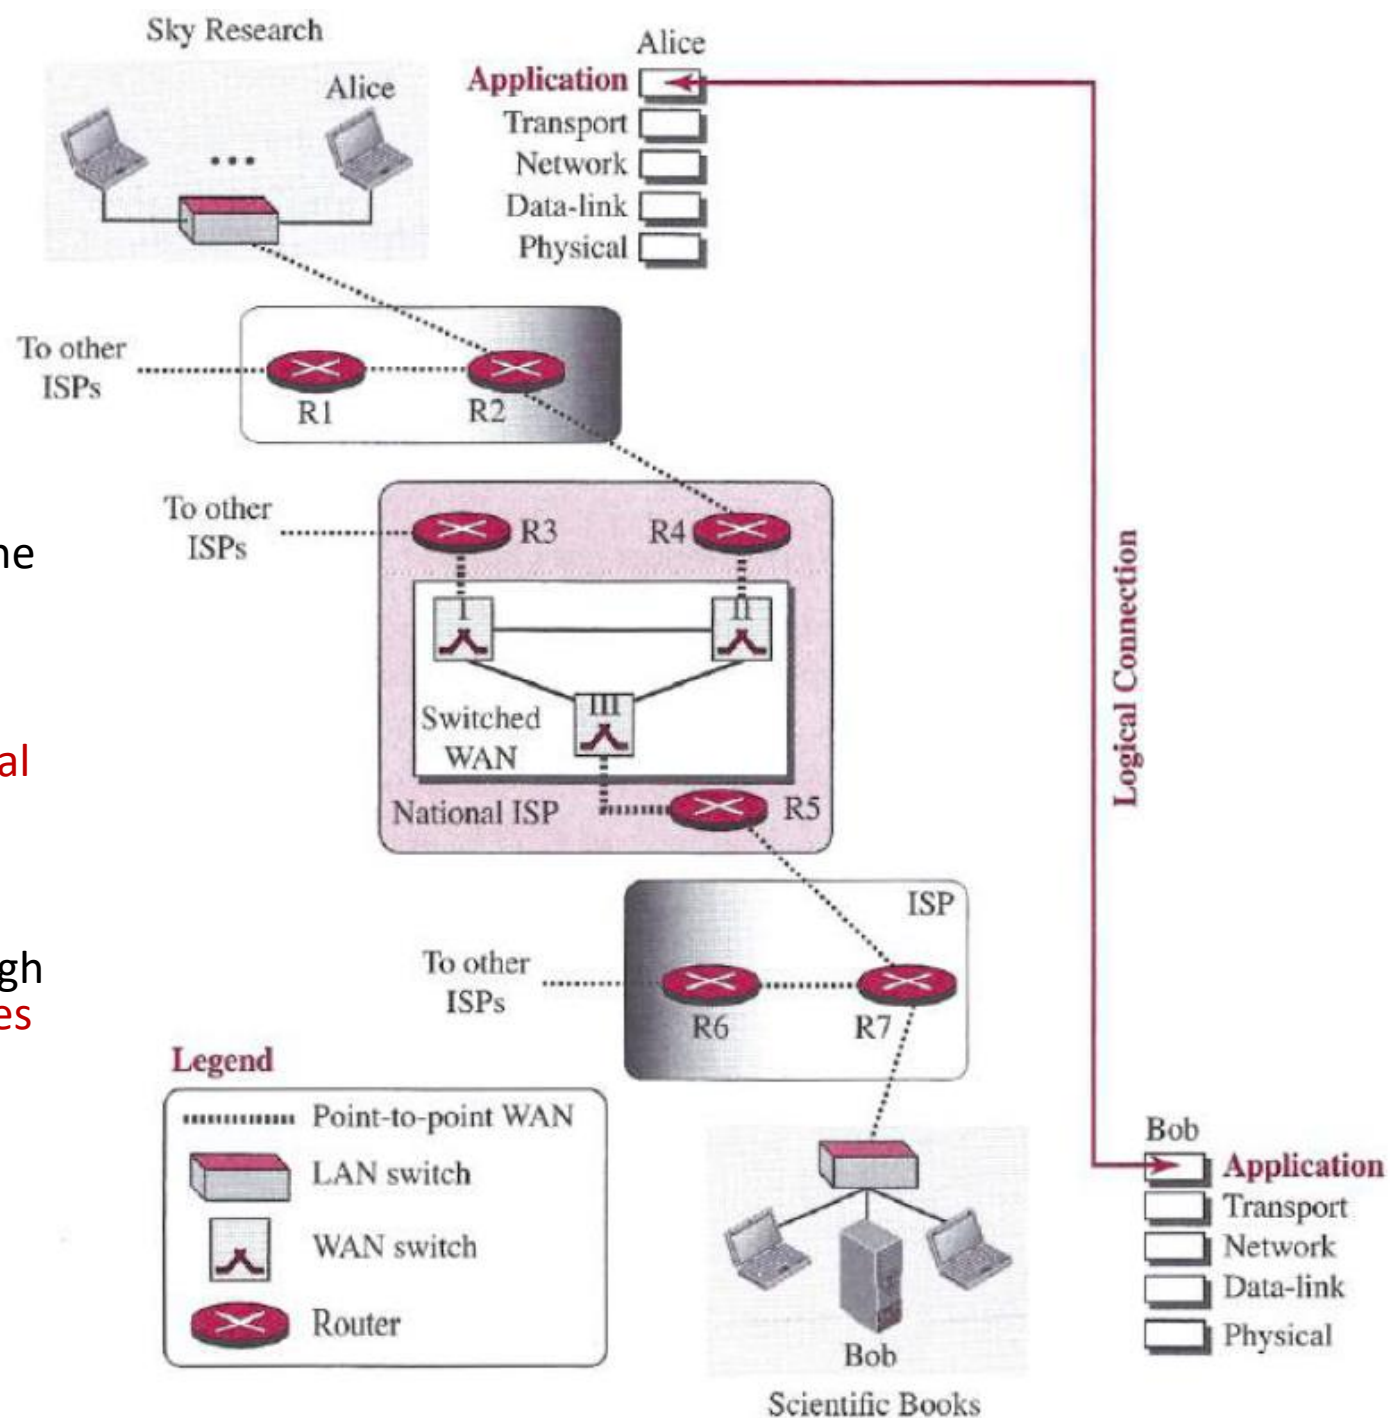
Sky Research

Alice

Alice

Application

Transport

Network

Data-link

Physical

To other ISPs

R1

R2

To other ISPs

R3

R4

I

II

III

Switched WAN

National ISP

R5

ISP

To other ISPs

R6

R7

Logical Connection

ne

al

gh

es

Legend

Point-to-point WAN

LAN switch

WAN switch

Router

Bob

Scientific Books

Bob

Application

Transport

Network

Data-link

Physical